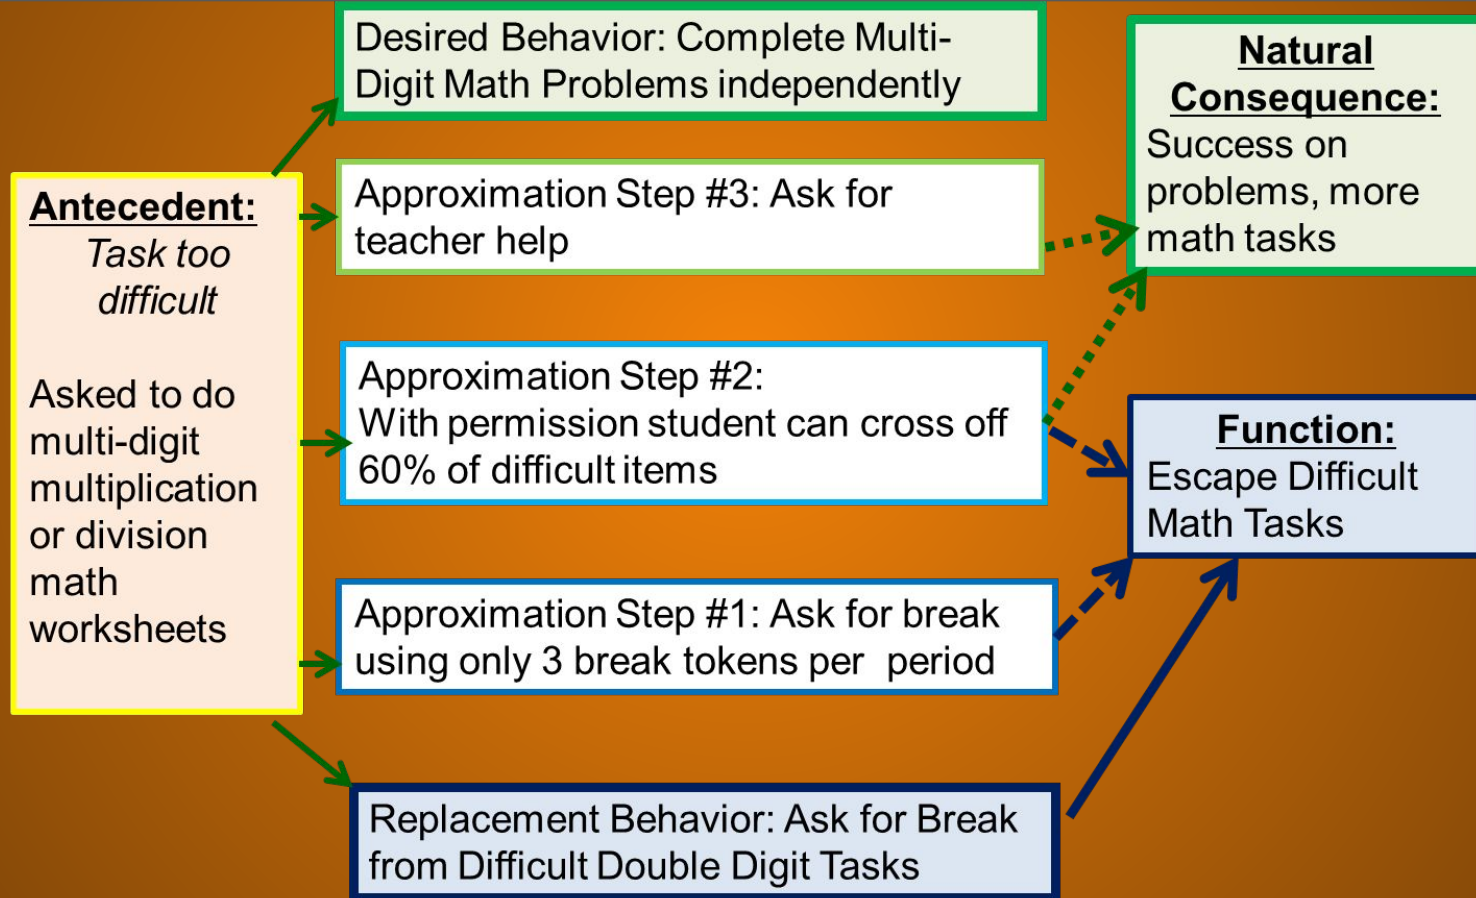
Antecedent:
Task too difficult

Asked to do multi-digit multiplication or division math worksheets

Desired Behavior: Complete Multi-Digit Math Problems independently

Approximation Step #3: Ask for teacher help

Approximation Step #2:
With permission student can cross off 60% of difficult items

Approximation Step #1: Ask for break using only 3 break tokens per period

Replacement Behavior: Ask for Break from Difficult Double Digit Tasks

Natural Consequence:
Success on problems, more math tasks

Function:
Escape Difficult Math Tasks